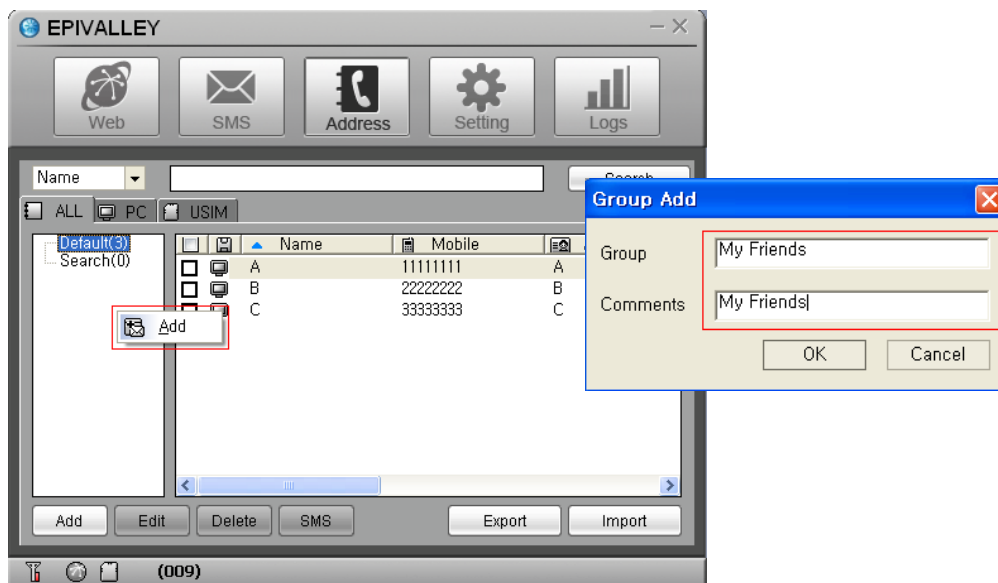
EPIVALLEY

Web SMS Address Setting Logs

Name

ALL PC USIM

Default(3)
Search(0)

Add

| | | Name | Mobile | |
|---|---|---|---|---|
| | | A | 11111111 | A |
| | | B | 22222222 | B |
| | | C | 33333333 | C |

Add Edit Delete SMS Export Import

(009)

Group Add

Group My Friends

Comments My Friends

OK Cancel